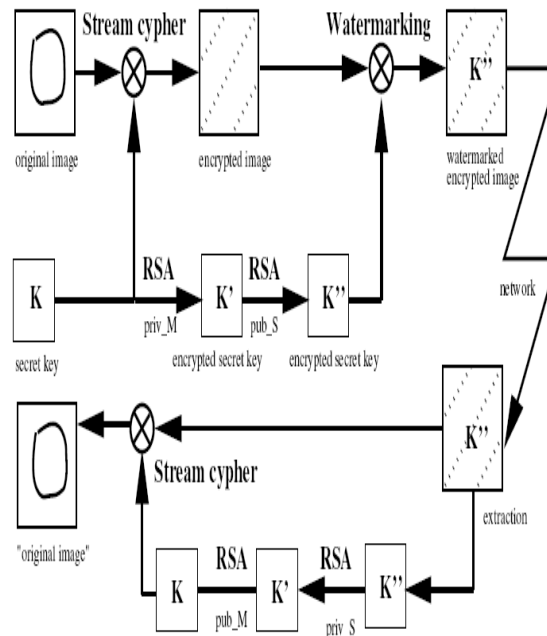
Stream cypher

original image

encrypted image

Watermarking

K''

watermarked encrypted image

K

secret key

RSA

priv_M

K'

encrypted secret key

RSA

pub_S

K''

encrypted secret key

network

K''

extraction

"original image"

Stream cypher

K

RSA

pub_M

K'

RSA

priv_S

K''